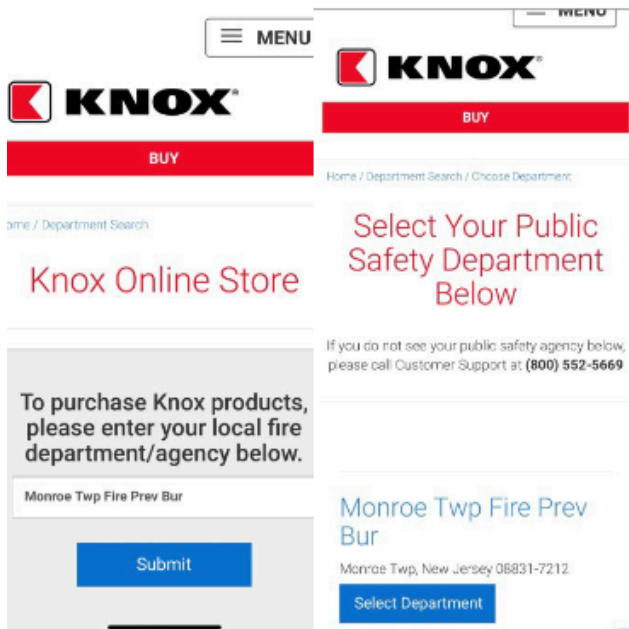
MENU

KNOX®

BUY

ome / Department Search

Knox Online Store

To purchase Knox products, please enter your local fire department/agency below.

Monroe Twp Fire Prev Bur

Submit

MENU

KNOX®

BUY

Home / Department Search / Choose Department

Select Your Public Safety Department Below

If you do not see your public safety agency below, please call Customer Support at (800) 552-5669

Monroe Twp Fire Prev Bur

Monroe Twp, New Jersey 08831-7212

Select Department